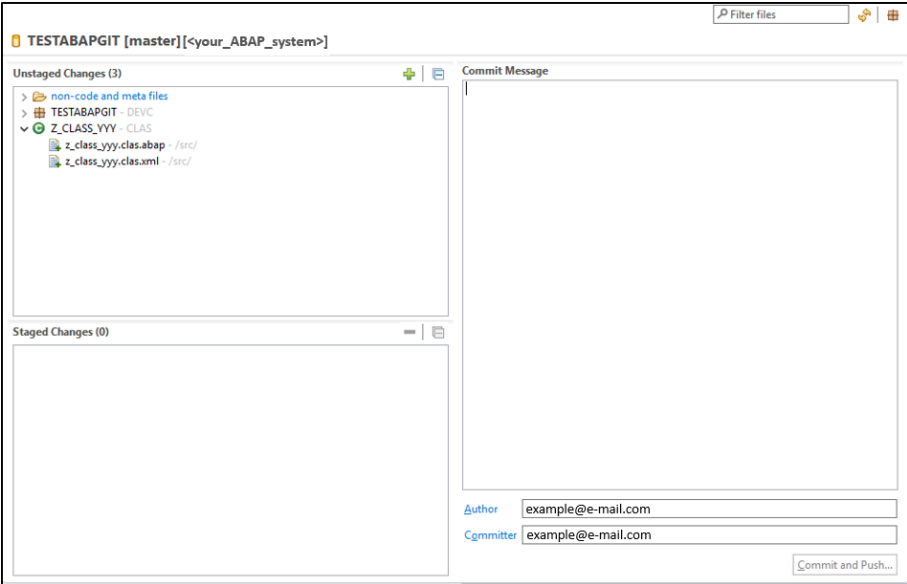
Filter files

TESTABAPGIT [master] [<your_ABAP_system>]

Unstaged Changes (3)

non-code and meta files
TESTABAPGIT - DEVC
Z_CLASS_YYY - CLAS
z_class_yyy.clas.abap - /src/
z_class_yyy.clas.xml - /src/

Staged Changes (0)

Commit Message

Author example@e-mail.com
Committer example@e-mail.com

Commit and Push...